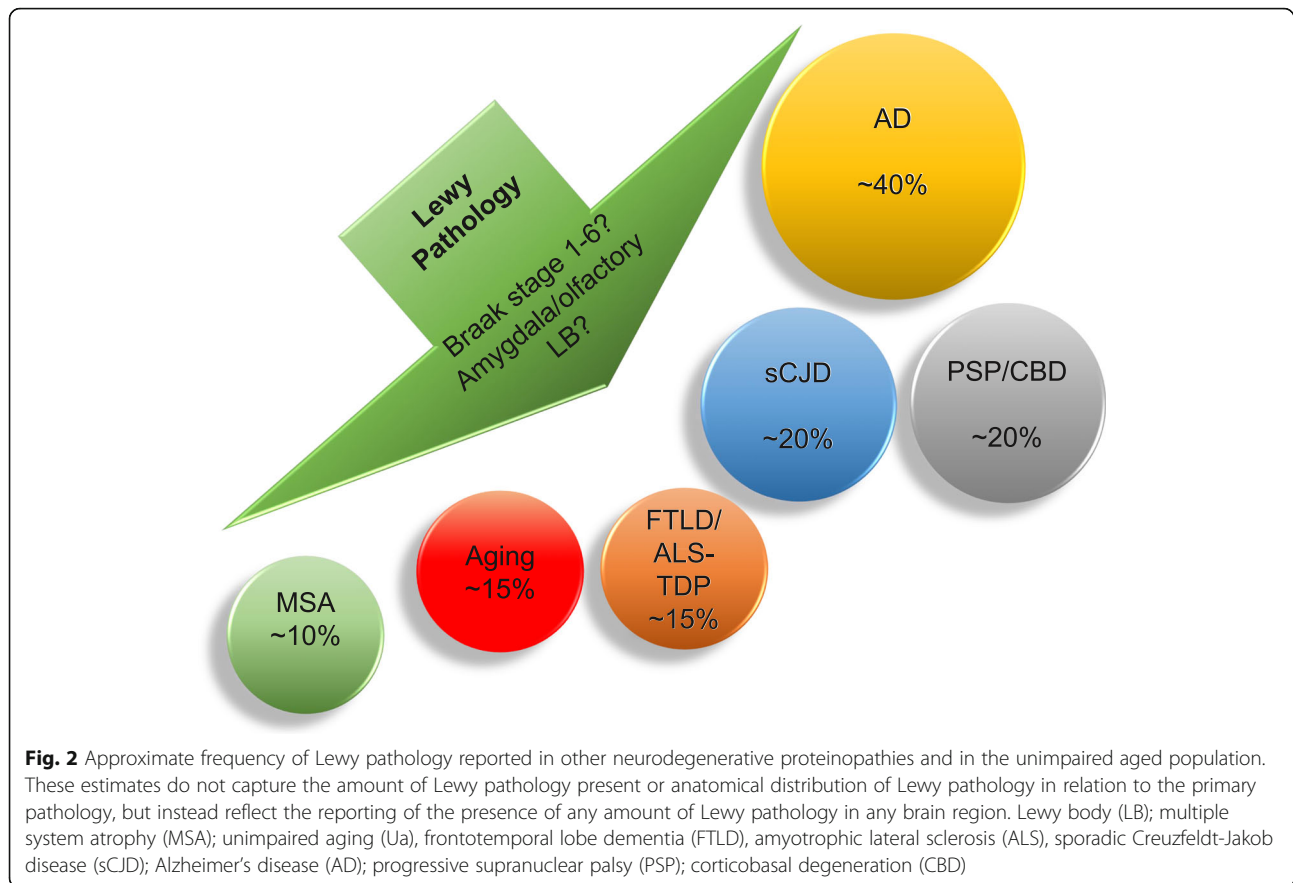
Lewy Pathology

Braak stage 1-6? Amygdala/olfactory LB?

AD

~40%

sCJD

~20%

PSP/CBD

~20%

MSA ~10%

Aging ~15%

FTLD/ ALS-TDP ~15%

**Fig. 2** Approximate frequency of Lewy pathology reported in other neurodegenerative proteinopathies and in the unimpaired aged population. These estimates do not capture the amount of Lewy pathology present or anatomical distribution of Lewy pathology in relation to the primary pathology, but instead reflect the reporting of the presence of any amount of Lewy pathology in any brain region. Lewy body (LB); multiple system atrophy (MSA); unimpaired aging (Ua), frontotemporal lobe dementia (FTLD), amyotrophic lateral sclerosis (ALS), sporadic Creuzfeldt-Jakob disease (sCJD); Alzheimer's disease (AD); progressive supranuclear palsy (PSP); corticobasal degeneration (CBD)